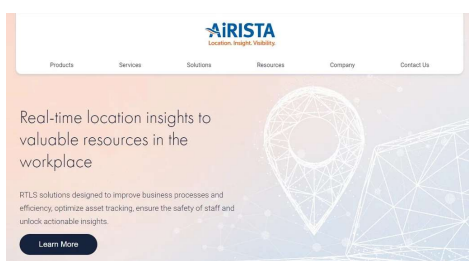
AiRISTA
Location. Insight. Visibility.

Products Services Solutions Resources Company Contact Us

Real-time location insights to valuable resources in the workplace

RTLS solutions designed to improve business processes and efficiency, optimize asset tracking, ensure the safety of staff and unlock actionable insights.

Learn More